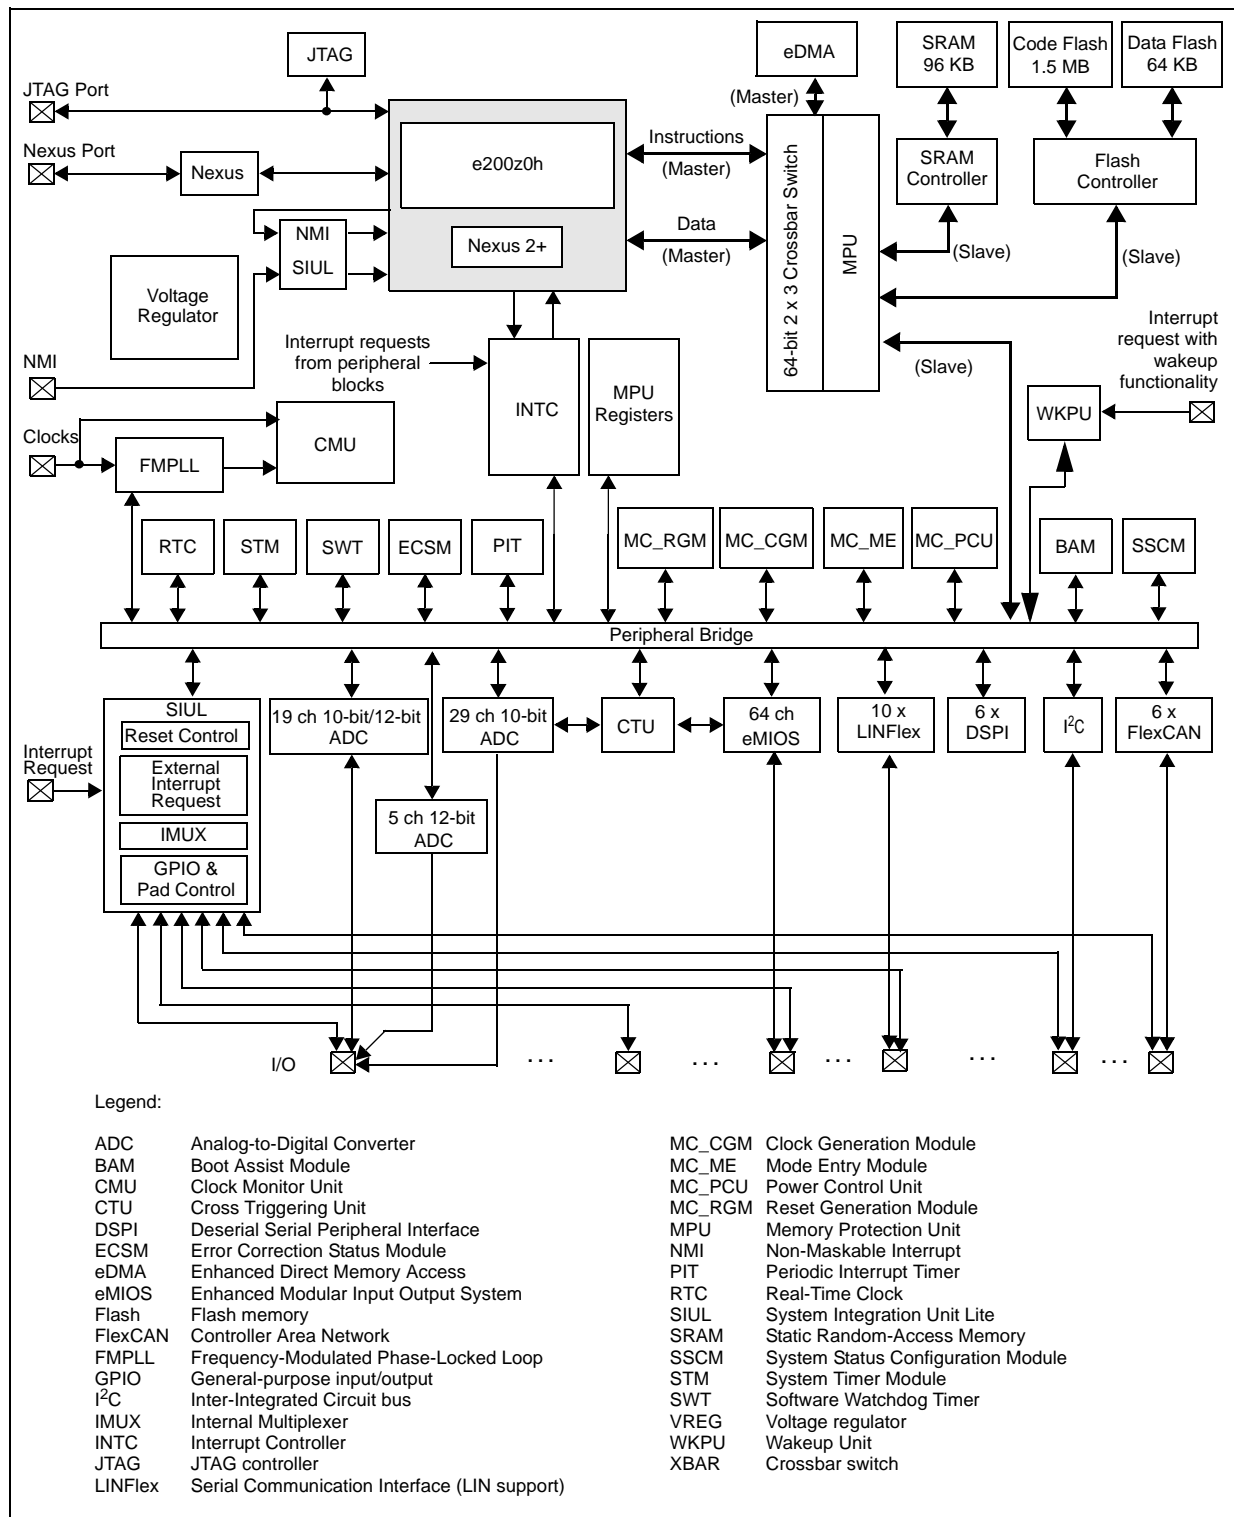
JTAG
JTAG Port
Nexus Port
Nexus
NMI
SIUL
Voltage Regulator
NMI
Clocks
FMPLL
CMU
e200z0h
Nexus 2+
Interrupt requests from peripheral blocks
INTC
MPU Registers
eDMA
(Master)
Instructions
(Master)
Data
(Master)
64-bit 2 x 3 Crossbar Switch
MPU
SRAM 96 KB
SRAM Controller
Code Flash 1.5 MB
Data Flash 64 KB
Flash Controller
(Slave)
(Slave)
(Slave)
Interrupt request with wakeup functionality
WKPU
RTC
STM
SWT
ECSM
PIT
MC_RGM
MC_CGM
MC_ME
MC_PCU
BAM
SSCM
Peripheral Bridge
SIUL
Reset Control
External Interrupt Request
IMUX
GPIO & Pad Control
Interrupt Request
19 ch 10-bit/12-bit ADC
5 ch 12-bit ADC
29 ch 10-bit ADC
CTU
64 ch eMIOS
10 x LINFlex
6 x DSPI
$I^2C$
6 x FlexCAN
I/O
. . .
. . .
. . .
. . .
. . .

Legend:

ADC Analog-to-Digital Converter
BAM Boot Assist Module
CMU Clock Monitor Unit
CTU Cross Triggering Unit
DSPI Deserial Serial Peripheral Interface
ECSM Error Correction Status Module
eDMA Enhanced Direct Memory Access
eMIOS Enhanced Modular Input Output System
Flash Flash memory
FlexCAN Controller Area Network
FMPLL Frequency-Modulated Phase-Locked Loop
GPIO General-purpose input/output
$I^2C$ Inter-Integrated Circuit bus
IMUX Internal Multiplexer
INTC Interrupt Controller
JTAG JTAG controller
LINFlex Serial Communication Interface (LIN support)

MC_CGM Clock Generation Module
MC_ME Mode Entry Module
MC_PCU Power Control Unit
MC_RGM Reset Generation Module
MPU Memory Protection Unit
NMI Non-Maskable Interrupt
PIT Periodic Interrupt Timer
RTC Real-Time Clock
SIUL System Integration Unit Lite
SRAM Static Random-Access Memory
SSCM System Status Configuration Module
STM System Timer Module
SWT Software Watchdog Timer
VREG Voltage regulator
WKPU Wakeup Unit
XBAR Crossbar switch